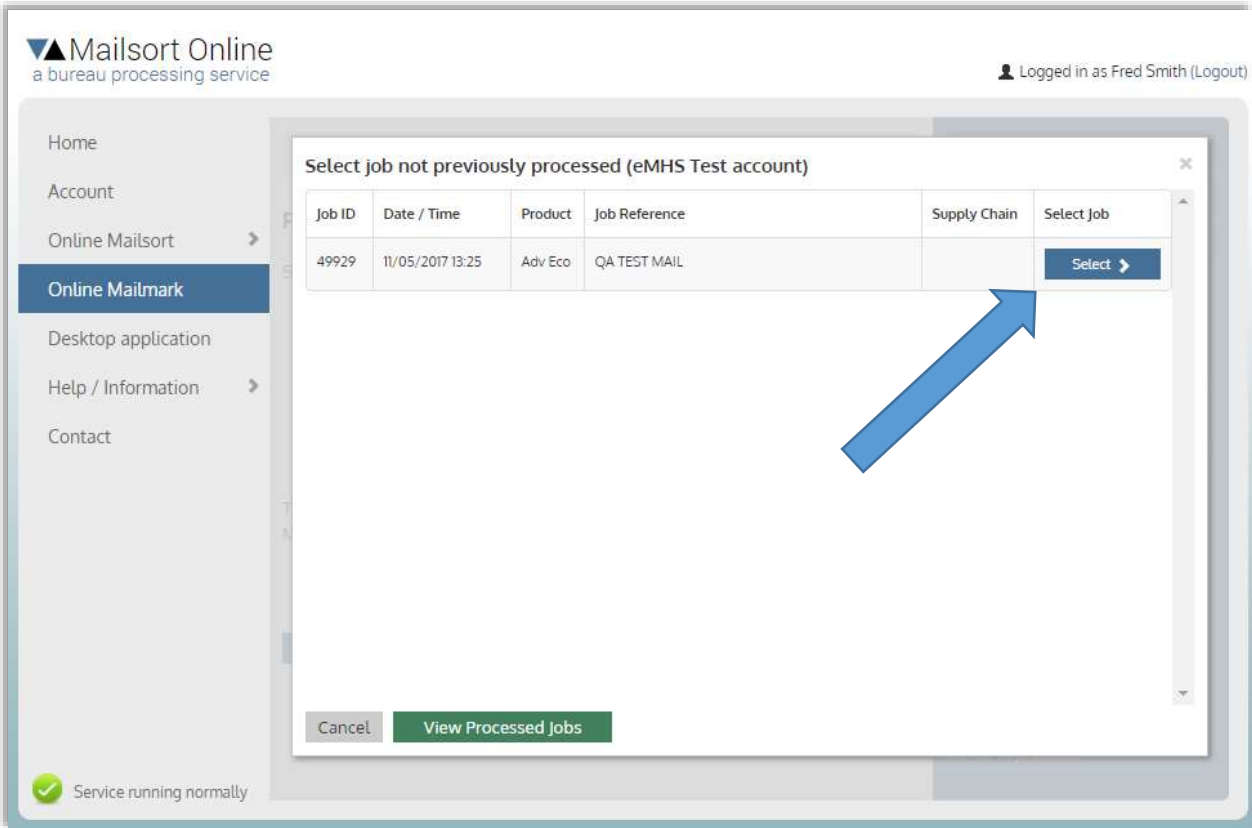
Mailsort Online
a bureau processing service

Logged in as Fred Smith (Logout)

Home
Account
Online Mailsort
Online Mailmark
Desktop application
Help / Information
Contact

Select job not previously processed (eMHS Test account)

| Job ID | Date / Time | Product | Job Reference | Supply Chain | Select Job |
|---|---|---|---|---|---|
| 49929 | 11/05/2017 13:25 | Adv Eco | QA TEST MAIL | | Select |

Cancel
View Processed Jobs

Service running normally